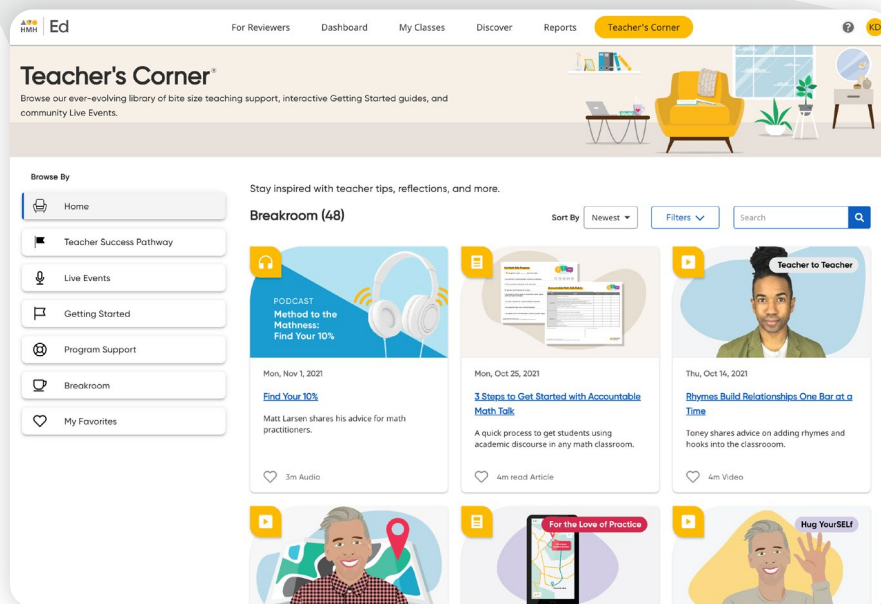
HMH | Ed

For Reviewers Dashboard My Classes Discover Reports Teacher's Corner

KD

Teacher's Corner®

Browse our ever-evolving library of bite size teaching support, interactive Getting Started guides, and community Live Events.

Browse By

Home

Teacher Success Pathway

Live Events

Getting Started

Program Support

Breakroom

My Favorites

Stay inspired with teacher tips, reflections, and more.

Breakroom (48)

Sort By Newest

Filters

Search

PODCAST
Method to the Mathness: Find Your 10%

Mon, Nov 1, 2021

Find Your 10%

Matt Larsen shares his advice for math practitioners.

3m Audio

Mon, Oct 25, 2021

3 Steps to Get Started with Accountable Math Talk

A quick process to get students using academic discourse in any math classroom.

4m read Article

Teacher to Teacher

Thu, Oct 14, 2021

Rhymes Build Relationships One Bar at a Time

Toney shares advice on adding rhymes and hooks into the classroom.

4m Video

For the Love of Practice

Hug YourSELf